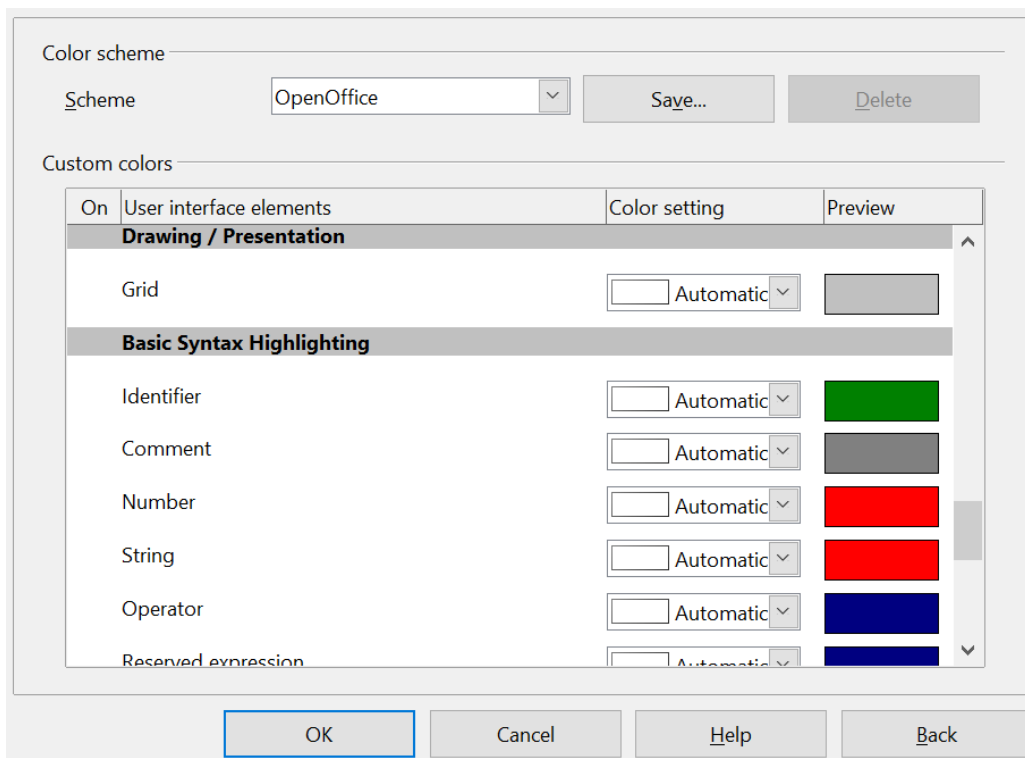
Color scheme

Scheme OpenOffice Save... Delete

Custom colors

| On | User interface elements | Color setting | Preview |
|---|---|---|---|
| | **Drawing / Presentation** | | |
| | Grid | Automatic | |
| | **Basic Syntax Highlighting** | | |
| | Identifier | Automatic | |
| | Comment | Automatic | |
| | Number | Automatic | |
| | String | Automatic | |
| | Operator | Automatic | |
| | Reserved expression | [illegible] | |

OK Cancel Help Back